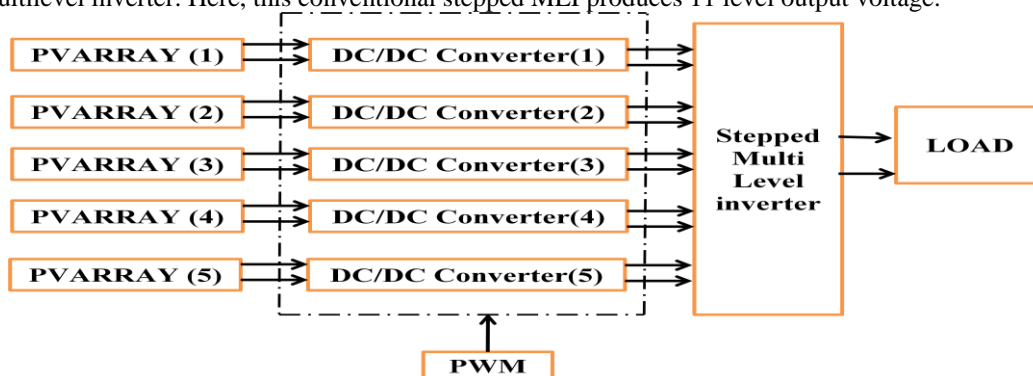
ultilevel inverter. Here, this conventional stepped MLI produces 11 level output voltage.

PVARRAY (1)
DC/DC Converter(1)
PVARRAY (2)
DC/DC Converter(2)
PVARRAY (3)
DC/DC Converter(3)
PVARRAY (4)
DC/DC Converter(4)
PVARRAY (5)
DC/DC Converter(5)
Stepped Multi Level inverter
LOAD
PWM